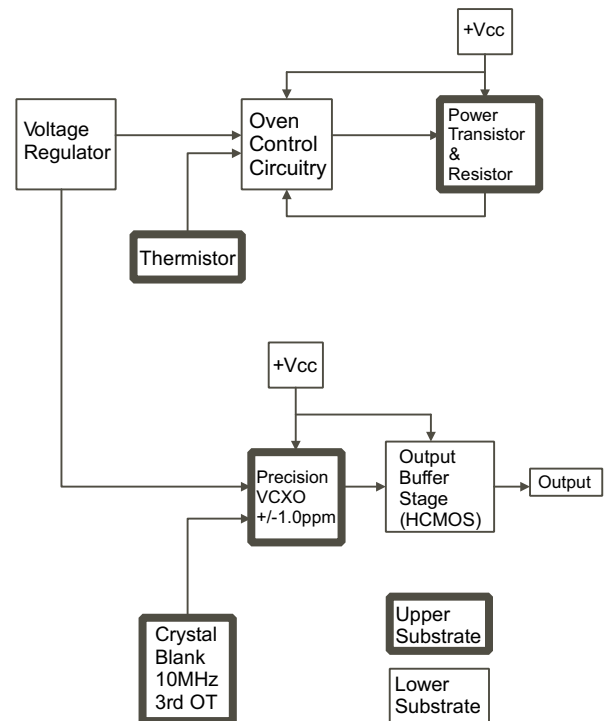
+Vcc

Voltage Regulator

Oven Control Circuitry

Power Transistor & Resistor

Thermistor

+Vcc

Precision VCXO +/-1.0ppm

Output Buffer Stage (HCMOS)

Output

Crystal Blank 10MHz 3rd OT

Upper Substrate

Lower Substrate